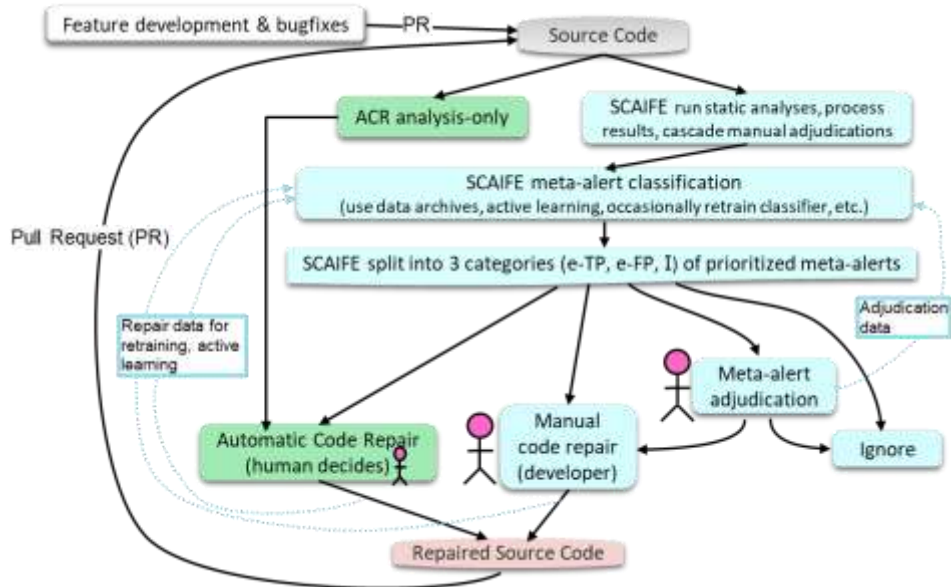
Feature development & bugfixes

PR

Source Code

ACR analysis-only

SCAIFE run static analyses, process results, cascade manual adjudications

SCAIFE meta-alert classification (use data archives, active learning, occasionally retrain classifier, etc.)

Pull Request (PR)

SCAIFE split into 3 categories (e-TP, e-FP, I) of prioritized meta-alerts

Repair data for retraining, active learning

Adjudication data

Meta-alert adjudication

Manual code repair (developer)

Automatic Code Repair (human decides)

Ignore

Repaired Source Code